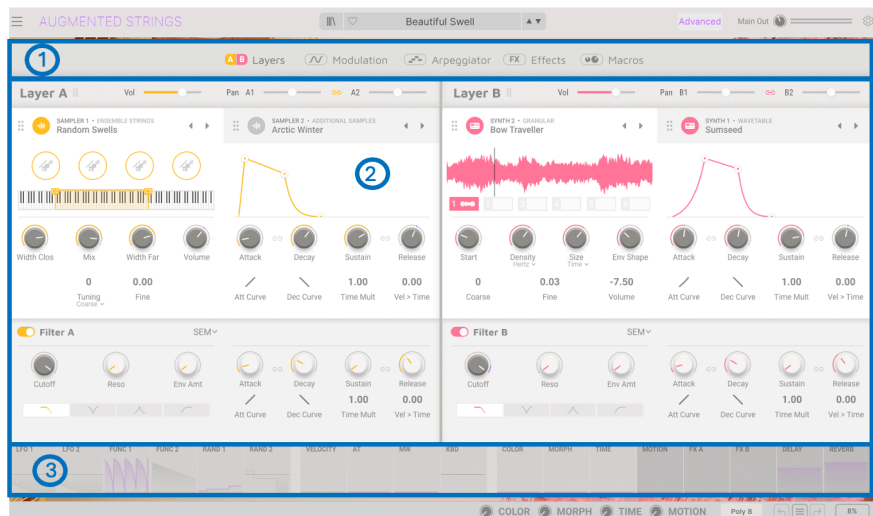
AUGMENTED STRINGS
Beautiful Swell
Advanced
Main Out

1
A B Layers
Modulation
Arpeggiator
FX Effects
Macros

Layer A
Vol
Pan A1
A2

SAMPLER 1 • ENSEMBLE STRINGS
Random Swells

SAMPLER 2 • ADDITIONAL SAMPLES
Arctic Winter

2

Width Clos
Mix
Width Far
Volume
Attack
Decay
Sustain
Release

0
Tuning
Coarse
0.00
Fine
1.00
Time Mult
0.00
Vel > Time
Att Curve
Dec Curve

Filter A
SEM
Cutoff
Reso
Env Amt
Attack
Decay
Sustain
Release
Att Curve
Dec Curve
1.00
Time Mult
0.00
Vel > Time

Layer B
Vol
Pan B1
B2

SYNTH 2 • GRANULAR
Bow Traveller

SYNTH 1 • WAVETABLE
Sumseed

Start
Density
Hertz
Size
Time
Env Shape
Attack
Decay
Sustain
Release

0
Coarse
0.03
Fine
-7.50
Volume
Att Curve
Dec Curve
1.00
Time Mult
0.00
Vel > Time

Filter B
SEM
Cutoff
Reso
Env Amt
Attack
Decay
Sustain
Release
Att Curve
Dec Curve
1.00
Time Mult
0.00
Vel > Time

LFO 1
LFO 2
FUNC 1
FUNC 2
RAND 1
RAND 2
VELOCITY
AT
MW
KBD
COLOR
MORPH
TIME
MOTION
FX A
FX B
DELAY
REVERB

3

COLOR
MORPH
TIME
MOTION
Poly 8
8%